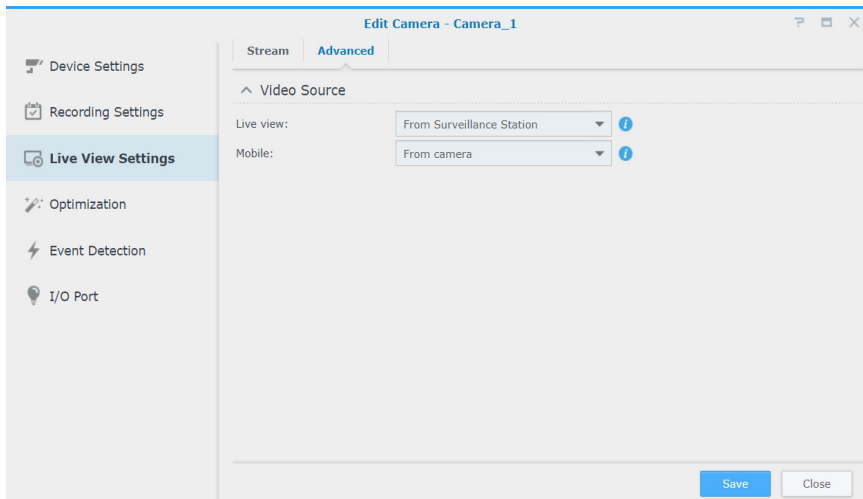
Edit Camera - Camera_1

Device Settings

Recording Settings

Live View Settings

Optimization

Event Detection

I/O Port

Stream

Advanced

Video Source

Live view: From Surveillance Station

Mobile: From camera

Save

Close